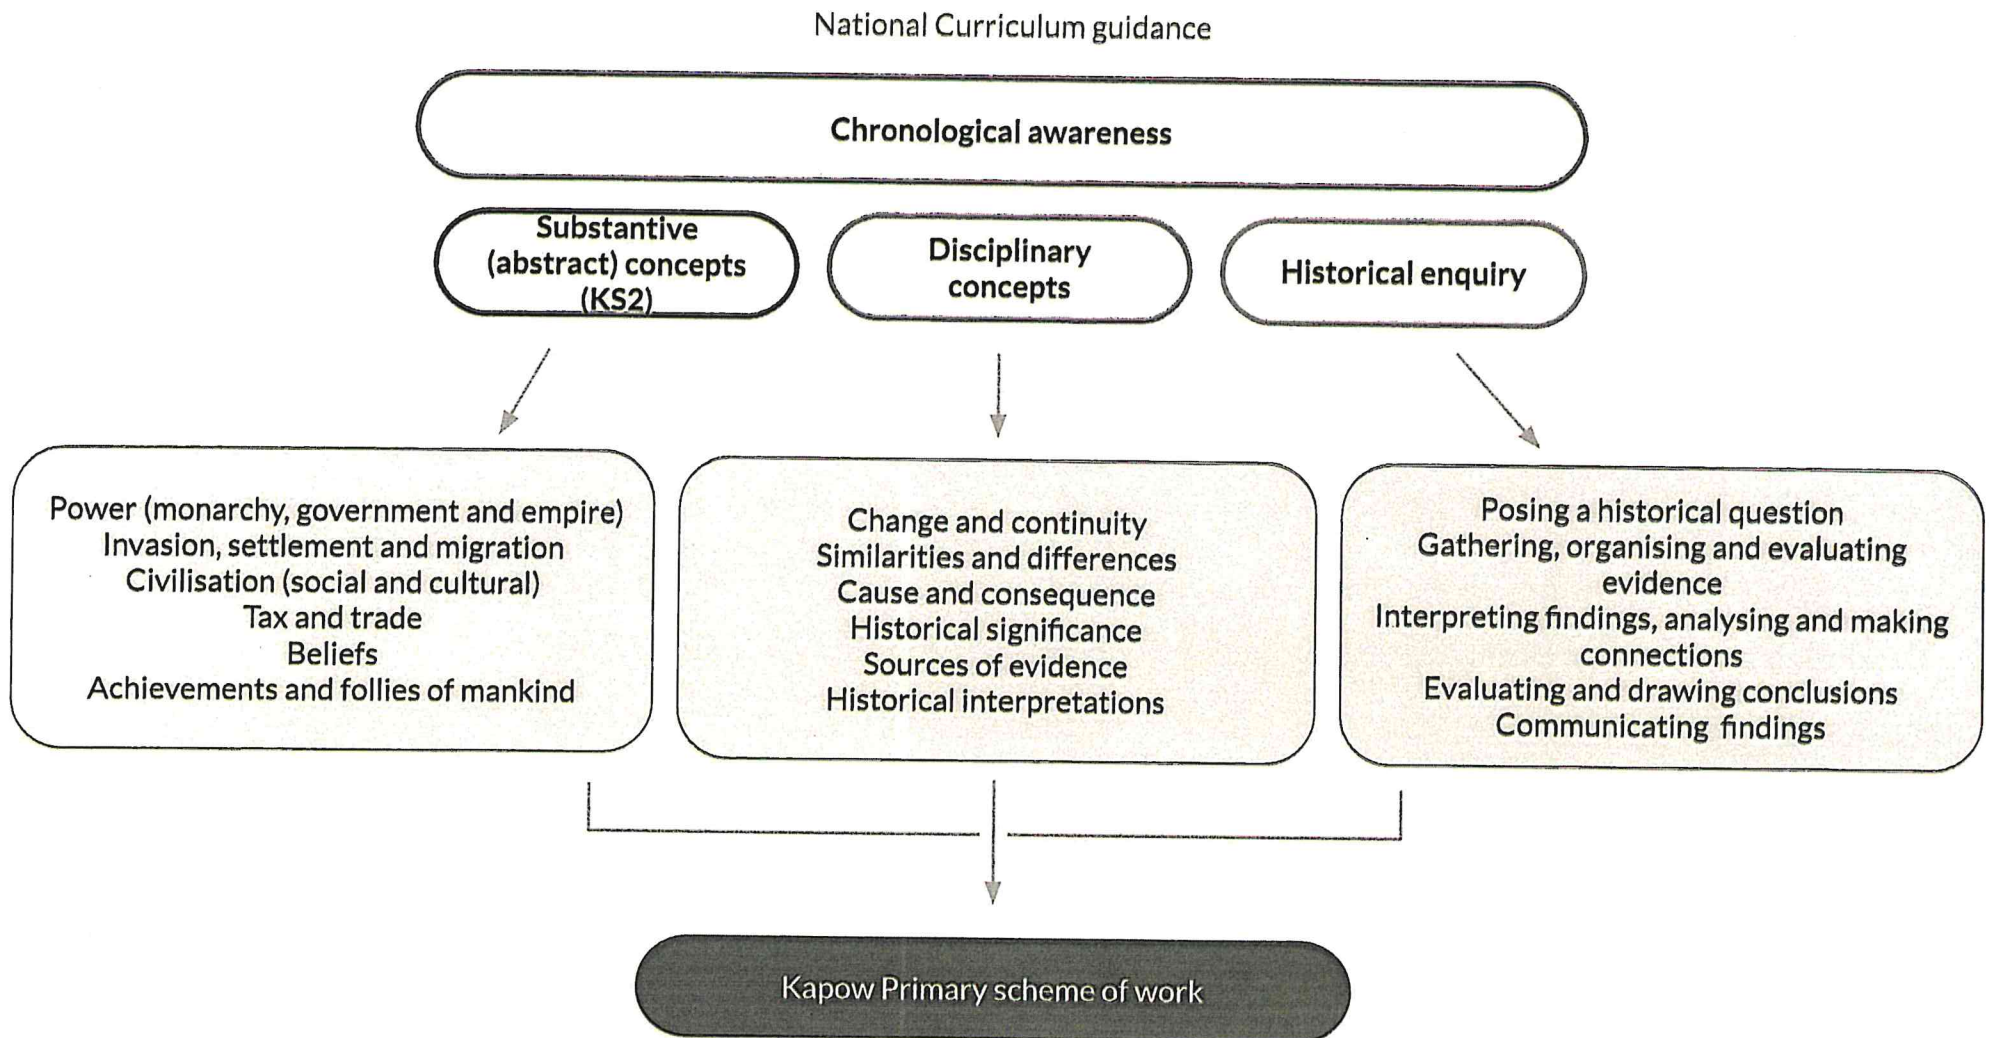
National Curriculum guidance

Chronological awareness

Substantive (abstract) concepts (KS2)

Disciplinary concepts

Historical enquiry

Power (monarchy, government and empire)
Invasion, settlement and migration
Civilisation (social and cultural)
Tax and trade
Beliefs
Achievements and follies of mankind

Change and continuity
Similarities and differences
Cause and consequence
Historical significance
Sources of evidence
Historical interpretations

Posing a historical question
Gathering, organising and evaluating evidence
Interpreting findings, analysing and making connections
Evaluating and drawing conclusions
Communicating findings

Kapow Primary scheme of work